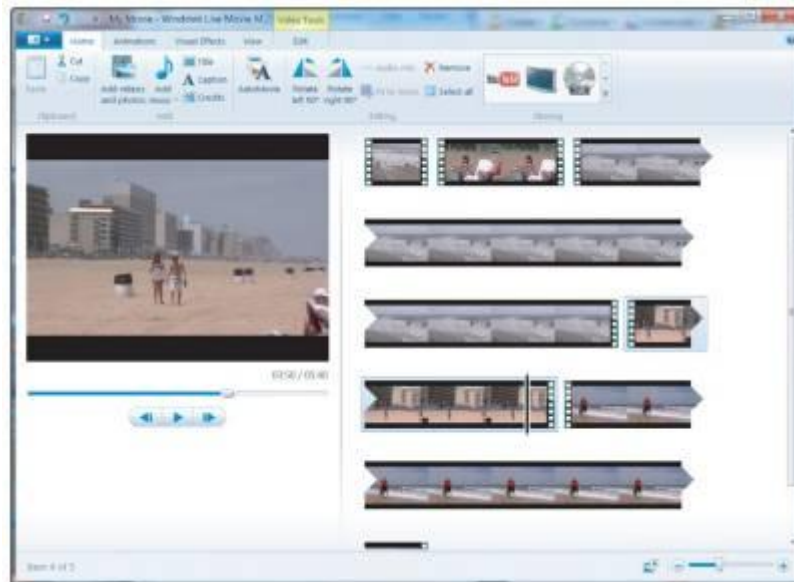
My Movie - Windows Live Movie M... Video Tools

Home Animations Visual Effects View Edit

Paste Cut Copy Clipboard

Add videos and photos Add music Title Caption Credits Add

AutoMovie

Rotate left 90° Rotate right 90° Remove Select all Editing

Sharing

03:50 / 05:40

Item 4 of 5